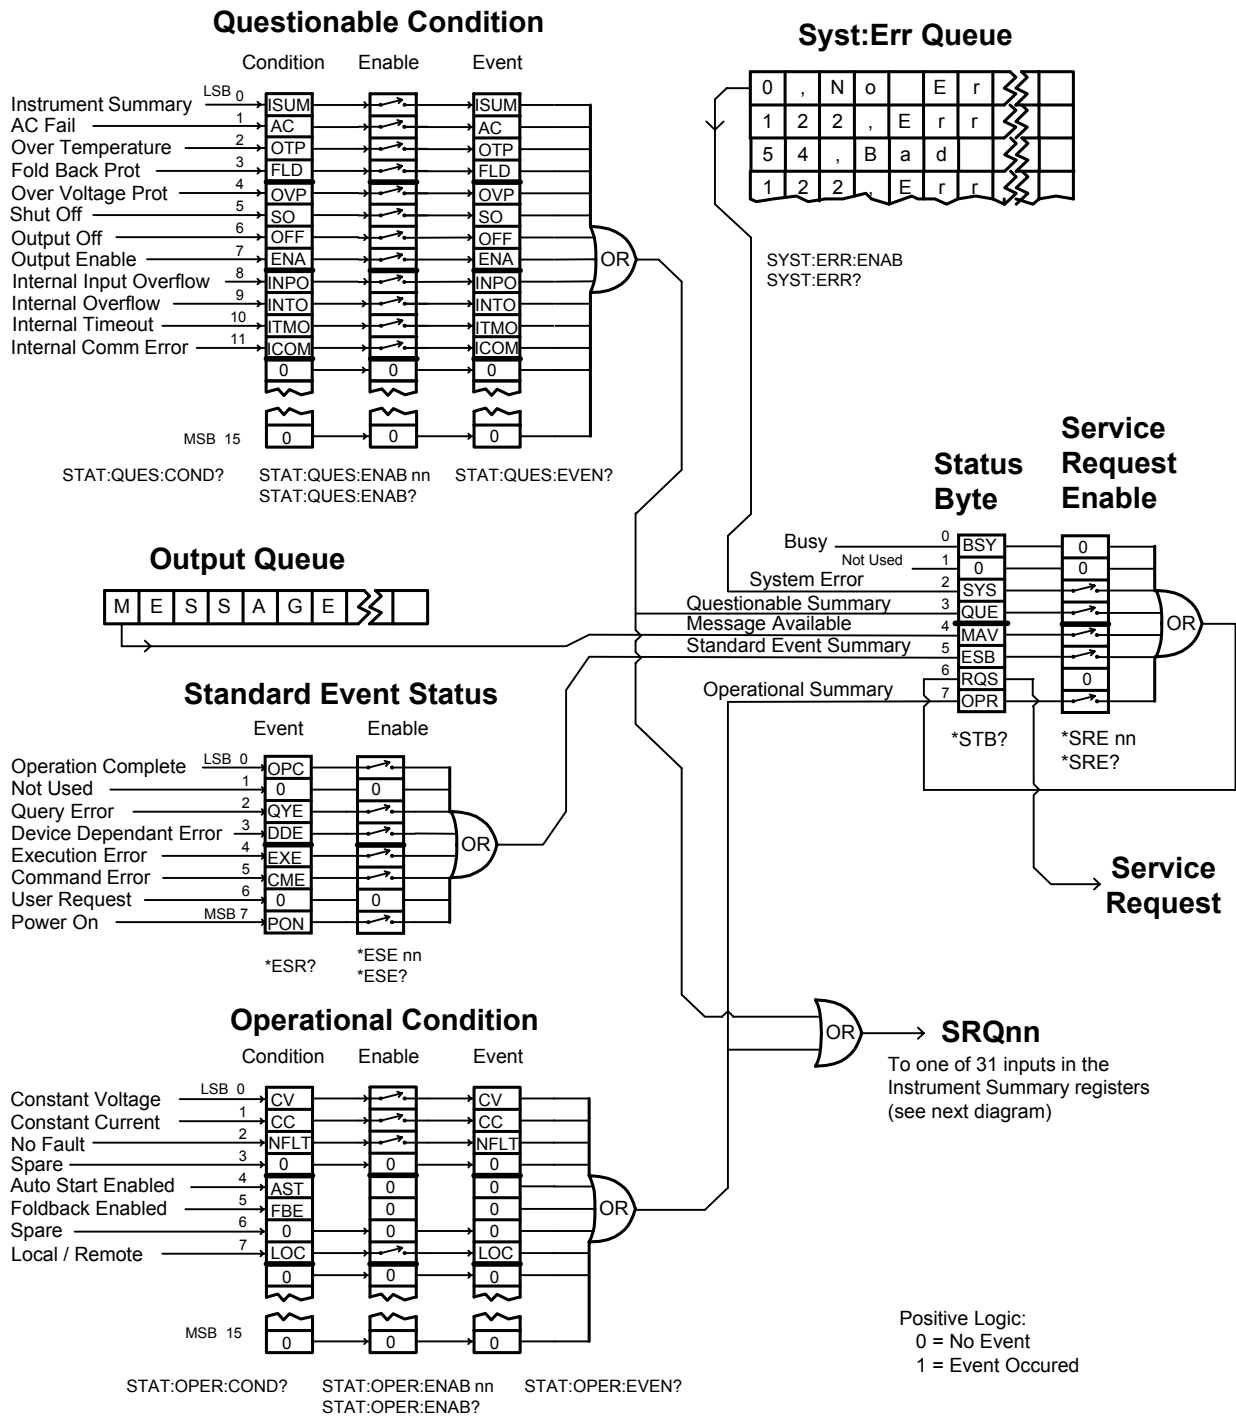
Questionable Condition

Condition Enable Event

Instrument Summary LSB 0 ISUM ISUM
AC Fail 1 AC AC
Over Temperature 2 OTP OTP
Fold Back Prot 3 FLD FLD
Over Voltage Prot 4 OVP OVP
Shut Off 5 SO SO
Output Off 6 OFF OFF
Output Enable 7 ENA ENA
Internal Input Overflow 8 INPO INPO
Internal Overflow 9 INTO INTO
Internal Timeout 10 ITMO ITMO
Internal Comm Error 11 ICOM ICOM
0 0 0
MSB 15 0 0 0

OR

STAT:QUES:COND? STAT:QUES:ENAB nn STAT:QUES:ENAB? STAT:QUES:EVEN?

Syst:Err Queue

| 0 | , | N | o | | E | r |
|---|---|---|---|---|---|---|
| 1 | 2 | 2 | , | E | r | r |
| 5 | 4 | , | B | a | d | |
| 1 | 2 | 2 | , | E | r | r |

SYST:ERR:ENAB
SYST:ERR?

Status Byte

Service Request Enable

Busy 0 BSY 0
Not Used 1 0 0
System Error 2 SYS
Questionable Summary 3 QUE
Message Available 4 MAV
Standard Event Summary 5 ESB
6 RQS 0
Operational Summary 7 OPR

OR

*STB? *SRE nn *SRE?

Output Queue

M E S S A G E

Standard Event Status

Event Enable

Operation Complete LSB 0 OPC
Not Used 1 0 0
Query Error 2 QYE
Device Dependant Error 3 DDE
Execution Error 4 EXE
Command Error 5 CME
User Request 6 0 0
Power On MSB 7 PON

OR

*ESR? *ESE nn *ESE?

Service Request

OR SRQnn
To one of 31 inputs in the Instrument Summary registers (see next diagram)

Operational Condition

Condition Enable Event

Constant Voltage LSB 0 CV CV
Constant Current 1 CC CC
No Fault 2 NFLT NFLT
Spare 3 0 0 0
Auto Start Enabled 4 AST 0 0
Foldback Enabled 5 FBE 0 0
Spare 6 0 0 0
Local / Remote 7 LOC LOC
0 0 0
MSB 15 0 0 0

OR

STAT:OPER:COND? STAT:OPER:ENAB nn STAT:OPER:ENAB? STAT:OPER:EVEN?

Positive Logic:
0 = No Event
1 = Event Occured